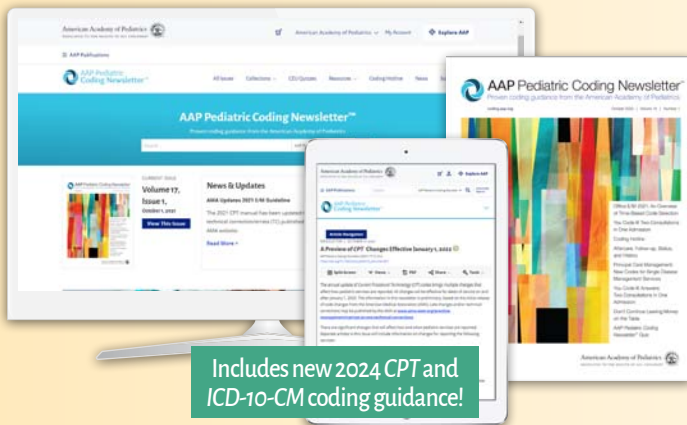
American Academy of Pediatrics

American Academy of Pediatrics | My Account | Explore AAP

AAP Publications

AAP Pediatric Coding Newsletter™

All Issues | Collections | CEU Quizzes | Resources | Coding Hotline | News

AAP Pediatric Coding Newsletter™

Proven coding guidance from the American Academy of Pediatrics

CURRENT ISSUE

Volume 17, Issue 1,

October 1, 2021

View This Issue

News & Updates

AMA Updates 2021 E/M Guideline

The 2021 CPT manual has been updated

Read More

American Academy of Pediatrics

Explore AAP

AAP Publications

AAP Pediatric Coding Newsletter™

Article Navigation

A Preview of CPT Changes Effective January 1, 2022

Split-Screen | Views | PDF | Share | Tools

AAP Pediatric Coding Newsletter™

Proven coding guidance from the American Academy of Pediatrics

Office E/M 2021: An Overview of Time-Based Code Selection

You Code It! Two Consultations in One Admission

Coding Hotline

Aftercare, Follow-up, Status, and History

Principal Care Management: New Codes for Single Disease Management Services

You Code It Answers: Two Consultations in One Admission

Don't Continue Leaving Money on the Table

AAP Pediatric Coding Newsletter™ Quiz

American Academy of Pediatrics

Includes new 2024 CPT and ICD-10-CM coding guidance!